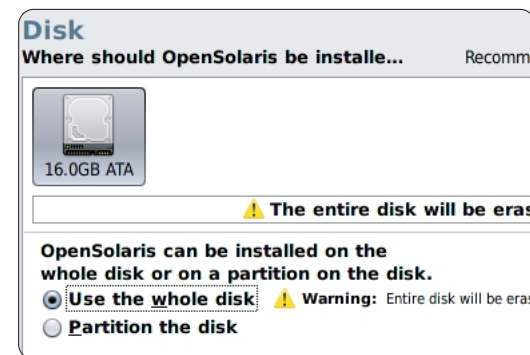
Disk
Where should OpenSolaris be installe... Recomm

16.0GB ATA

The entire disk will be eras

OpenSolaris can be installed on the whole disk or on a partition on the disk.

Use the whole disk
Warning: Entire disk will be eras

Partition the disk